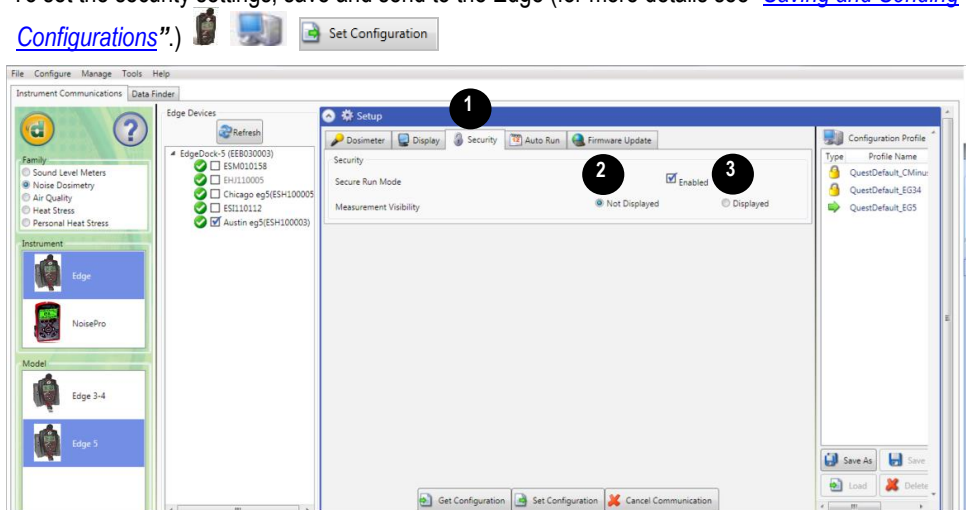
To set the security settings, save and send to the Edge (for more details see "Saving and Sending Configurations".) Set Configuration

File Configure Manage Tools Help

Instrument Communications | Data Finder

Family
Sound Level Meters
Noise Dosimetry
Air Quality
Heat Stress
Personal Heat Stress

Instrument
Edge
NoisePro

Model
Edge 3-4
Edge 5

Edge Devices
Refresh
EdgeDock-5 (EEB030003)
ESM010158
EHJ110005
Chicago eg5(ESH100005
ESI110112
Austin eg5(ESH100003)

Setup
1
Dosimeter | Display | Security | Auto Run | Firmware Update
Security
Secure Run Mode
2
Enabled
3
Measurement Visibility
Not Displayed
Displayed

Get Configuration | Set Configuration | Cancel Communication

Configuration Profile
Type | Profile Name
QuestDefault_CMinus
QuestDefault_EG34
QuestDefault_EG5

Save As | Save
Load | Delete